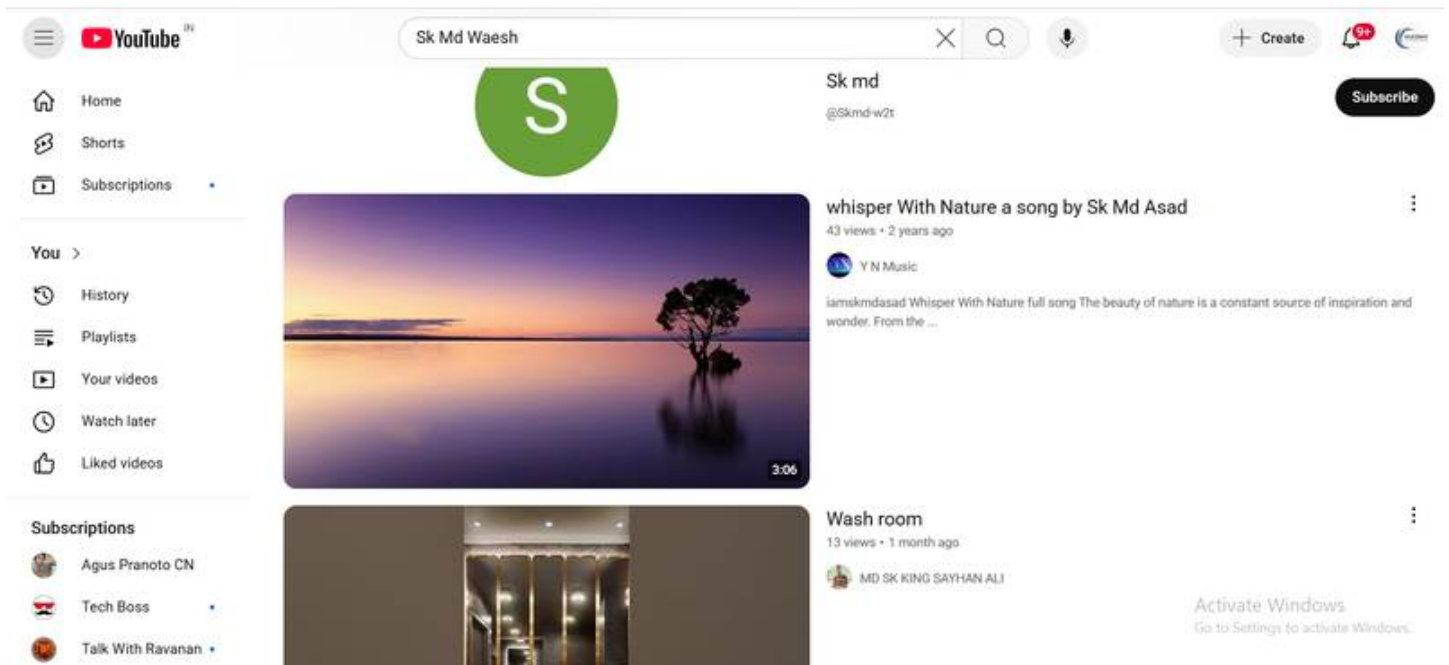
YouTube IN

Sk Md Waesh

Create

9+

Home

Shorts

Subscriptions

You >

History

Playlists

Your videos

Watch later

Liked videos

Subscriptions

Agus Pranoto CN

Tech Boss

Talk With Ravanan

S

Sk md

@Skmd-w2t

Subscribe

3:06

whisper With Nature a song by Sk Md Asad

43 views • 2 years ago

Y N Music

iamskmdasad Whisper With Nature full song The beauty of nature is a constant source of inspiration and wonder. From the ...

Wash room

13 views • 1 month ago

MD SK KING SAYHAN ALI

Activate Windows

Go to Settings to activate Windows.